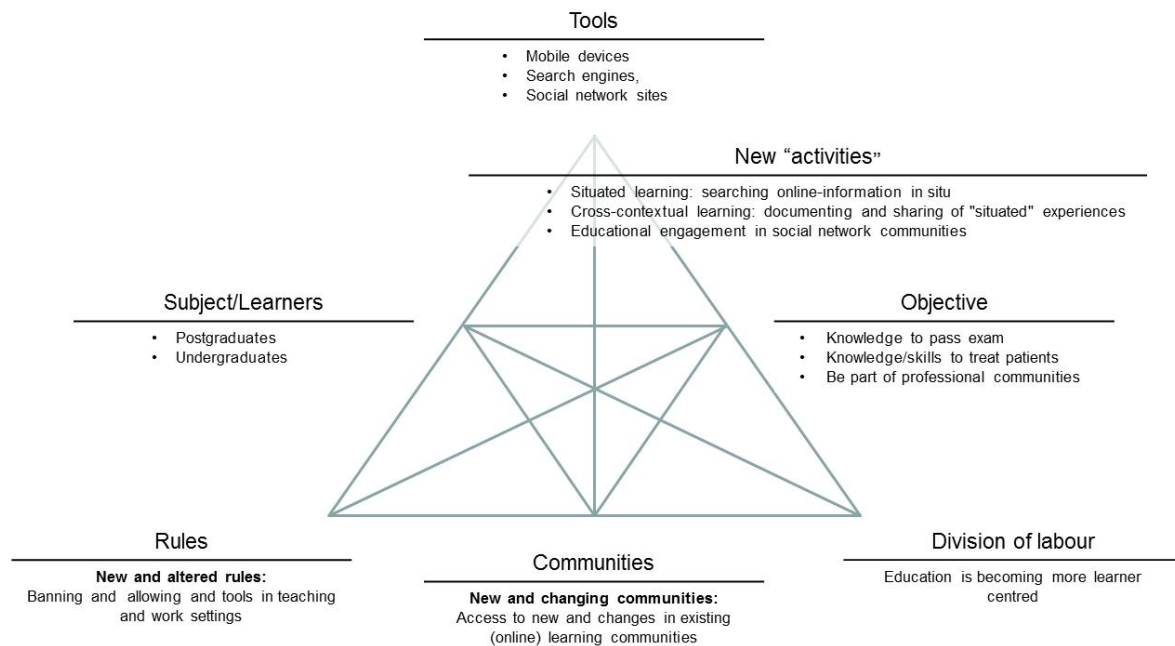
Tools

- Mobile devices
- Search engines,
- Social network sites

New “activities”

- Situated learning: searching online-information in situ
- Cross-contextual learning: documenting and sharing of "situated" experiences
- Educational engagement in social network communities

Subject/Learners

- Postgraduates
- Undergraduates

Objective

- Knowledge to pass exam
- Knowledge/skills to treat patients
- Be part of professional communities

Rules

**New and altered rules:**
Banning and allowing and tools in teaching and work settings

Communities

**New and changing communities:**
Access to new and changes in existing (online) learning communities

Division of labour

Education is becoming more learner centred